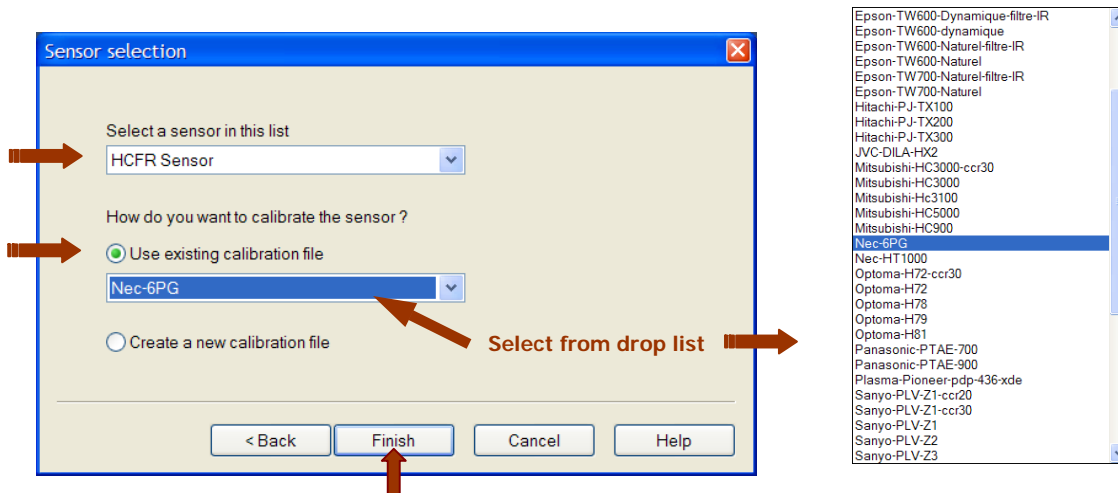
Sensor selection

Select a sensor in this list

HCFR Sensor

How do you want to calibrate the sensor ?

Use existing calibration file

Nec-6PG

Create a new calibration file

Select from drop list

< Back

Finish

Cancel

Help

Epson-TW600-Dynamique-filtre-IR
Epson-TW600-dynamique
Epson-TW600-Naturel-filtre-IR
Epson-TW600-Naturel
Epson-TW700-Naturel-filtre-IR
Epson-TW700-Naturel
Hitachi-PJ-TX100
Hitachi-PJ-TX200
Hitachi-PJ-TX300
JVC-DILA-HX2
Mitsubishi-HC3000-ccr30
Mitsubishi-HC3000
Mitsubishi-Hc3100
Mitsubishi-HC5000
Mitsubishi-HC900
Nec-6PG
Nec-HT1000
Optoma-H72-ccr30
Optoma-H72
Optoma-H78
Optoma-H79
Optoma-H81
Panasonic-PTAE-700
Panasonic-PTAE-900
Plasma-Pioneer-pdp-436-xde
Sanyo-PLV-Z1-ccr20
Sanyo-PLV-Z1-ccr30
Sanyo-PLV-Z1
Sanyo-PLV-Z2
Sanyo-PLV-Z3